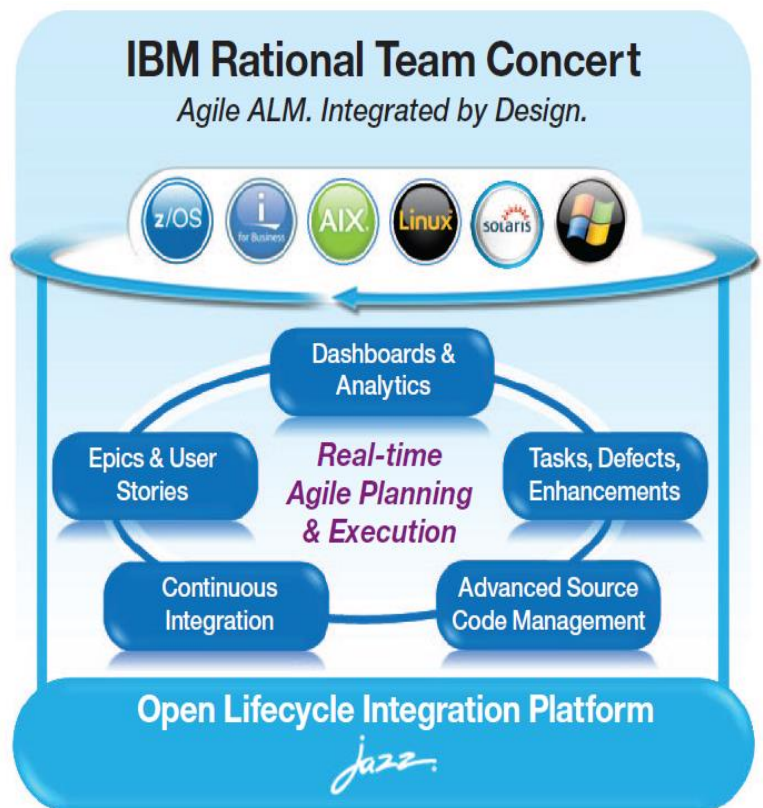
IBM Rational Team Concert

Agile ALM. Integrated by Design.

z/OS

i for Business

AIX

Linux

solaris

Dashboards & Analytics

Epics & User Stories

Real-time Agile Planning & Execution

Tasks, Defects, Enhancements

Continuous Integration

Advanced Source Code Management

Open Lifecycle Integration Platform

jazz